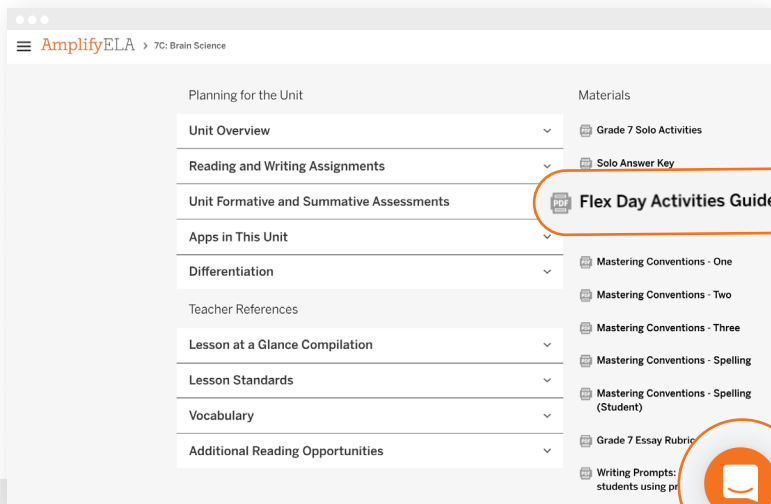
AmplifyELA > 7C: Brain Science

Planning for the Unit

Unit Overview

Reading and Writing Assignments

Unit Formative and Summative Assessments

Apps in This Unit

Differentiation

Teacher References

Lesson at a Glance Compilation

Lesson Standards

Vocabulary

Additional Reading Opportunities

Materials

Grade 7 Solo Activities

Solo Answer Key

PDF Flex Day Activities Guide

Mastering Conventions - One

Mastering Conventions - Two

Mastering Conventions - Three

Mastering Conventions - Spelling

Mastering Conventions - Spelling (Student)

Grade 7 Essay Rubric

Writing Prompts: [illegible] students using pr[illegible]